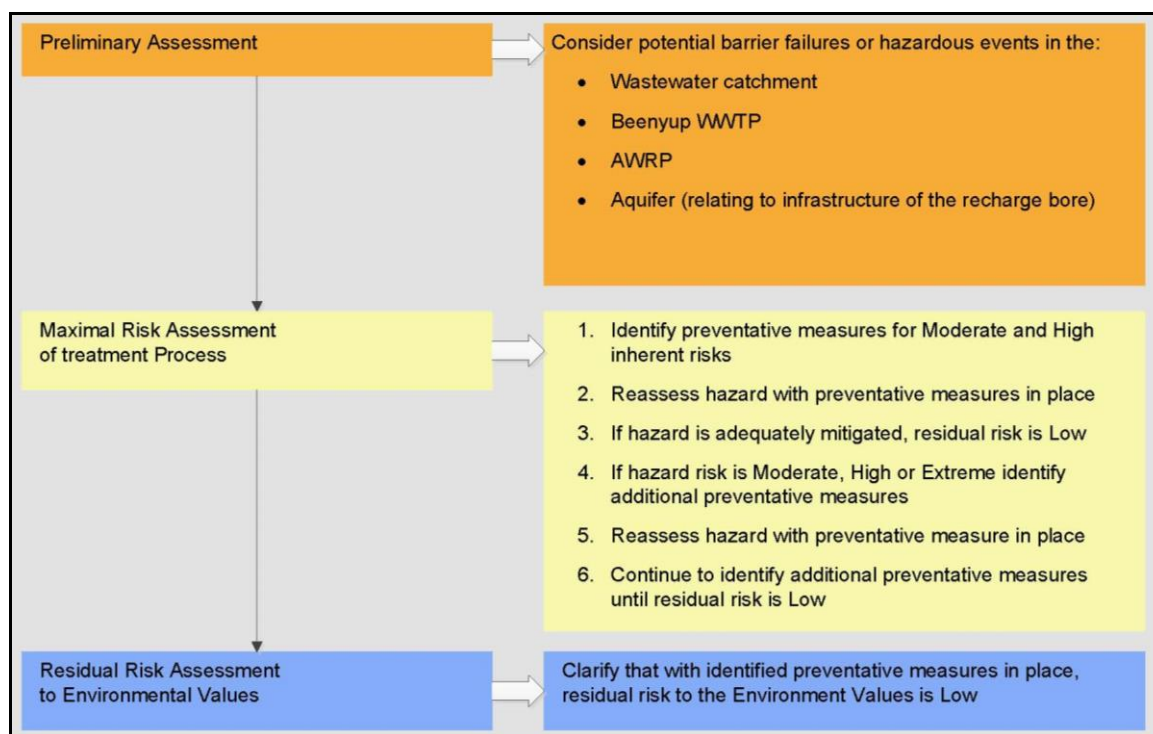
Preliminary Assessment

Consider potential barrier failures or hazardous events in the:

- Wastewater catchment
- Beenyup WWTP
- AWRP
- Aquifer (relating to infrastructure of the recharge bore)

Maximal Risk Assessment of treatment Process

1. Identify preventative measures for Moderate and High inherent risks
2. Reassess hazard with preventative measures in place
3. If hazard is adequately mitigated, residual risk is Low
4. If hazard risk is Moderate, High or Extreme identify additional preventative measures
5. Reassess hazard with preventative measure in place
6. Continue to identify additional preventative measures until residual risk is Low

Residual Risk Assessment to Environmental Values

Clarify that with identified preventative measures in place, residual risk to the Environment Values is Low